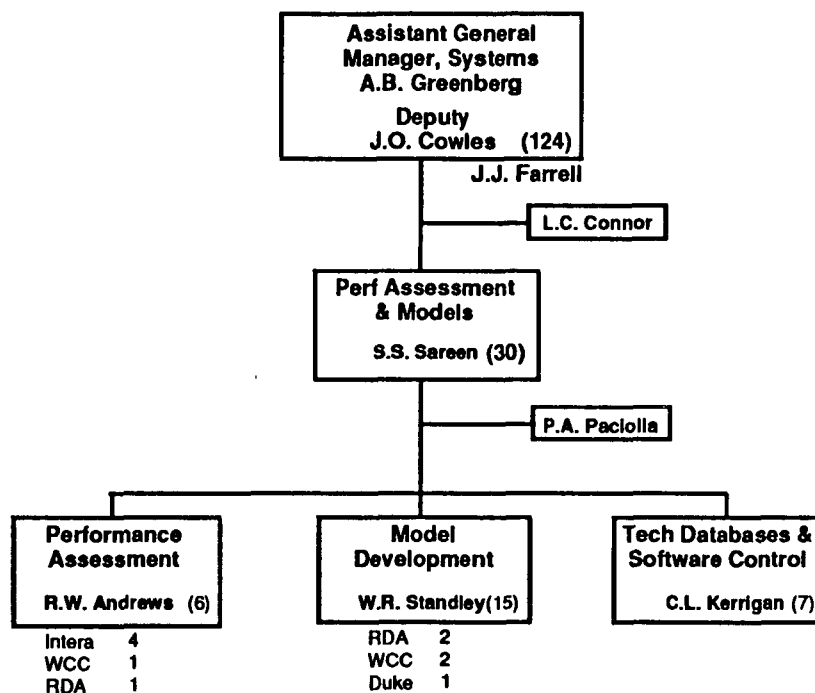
Assistant General Manager, Systems
A.B. Greenberg

Deputy
J.O. Cowles (124)

J.J. Farrell

L.C. Connor

Perf Assessment & Models

S.S. Sareen (30)

P.A. Paciolla

Performance Assessment

R.W. Andrews (6)

Intera 4
WCC 1
RDA 1

Model Development

W.R. Standley(15)

RDA 2
WCC 2
Duke 1

Tech Databases & Software Control

C.L. Kerrigan (7)